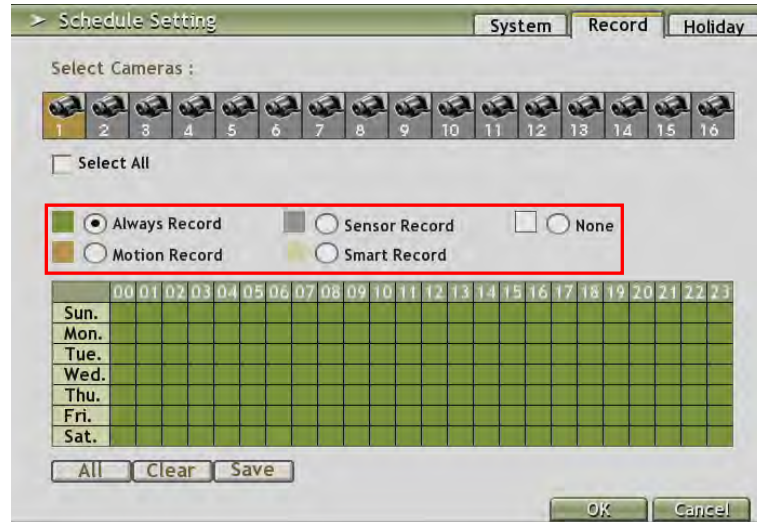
Schedule Setting

System | Record | Holiday

Select Cameras :

1 2 3 4 5 6 7 8 9 10 11 12 13 14 15 16

Select All

Always Record
Sensor Record
None
Motion Record
Smart Record

| | 00 | 01 | 02 | 03 | 04 | 05 | 06 | 07 | 08 | 09 | 10 | 11 | 12 | 13 | 14 | 15 | 16 | 17 | 18 | 19 | 20 | 21 | 22 | 23 |
|---|---|---|---|---|---|---|---|---|---|---|---|---|---|---|---|---|---|---|---|---|---|---|---|---|
| Sun. | | | | | | | | | | | | | | | | | | | | | | | | |
| Mon. | | | | | | | | | | | | | | | | | | | | | | | | |
| Tue. | | | | | | | | | | | | | | | | | | | | | | | | |
| Wed. | | | | | | | | | | | | | | | | | | | | | | | | |
| Thu. | | | | | | | | | | | | | | | | | | | | | | | | |
| Fri. | | | | | | | | | | | | | | | | | | | | | | | | |
| Sat. | | | | | | | | | | | | | | | | | | | | | | | | |

All | Clear | Save

OK | Cancel